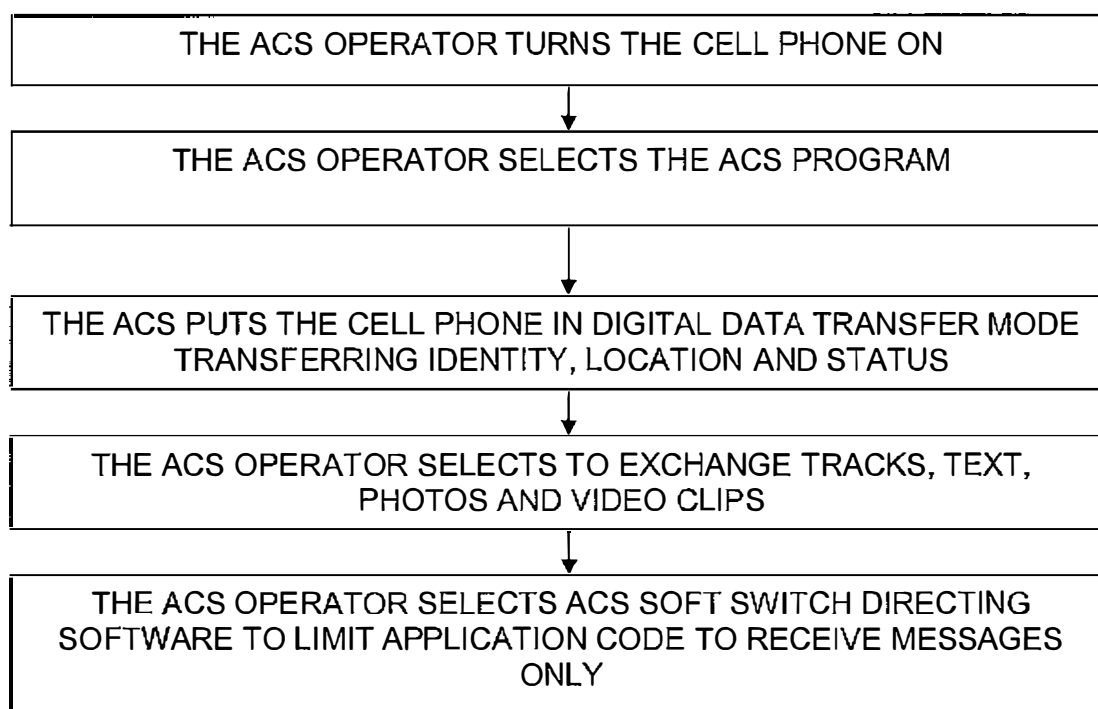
THE ACS OPERATOR TURNS THE CELL PHONE ON

THE ACS OPERATOR SELECTS THE ACS PROGRAM

THE ACS PUTS THE CELL PHONE IN DIGITAL DATA TRANSFER MODE TRANSFERRING IDENTITY, LOCATION AND STATUS

THE ACS OPERATOR SELECTS TO EXCHANGE TRACKS, TEXT, PHOTOS AND VIDEO CLIPS

THE ACS OPERATOR SELECTS ACS SOFT SWITCH DIRECTING SOFTWARE TO LIMIT APPLICATION CODE TO RECEIVE MESSAGES ONLY